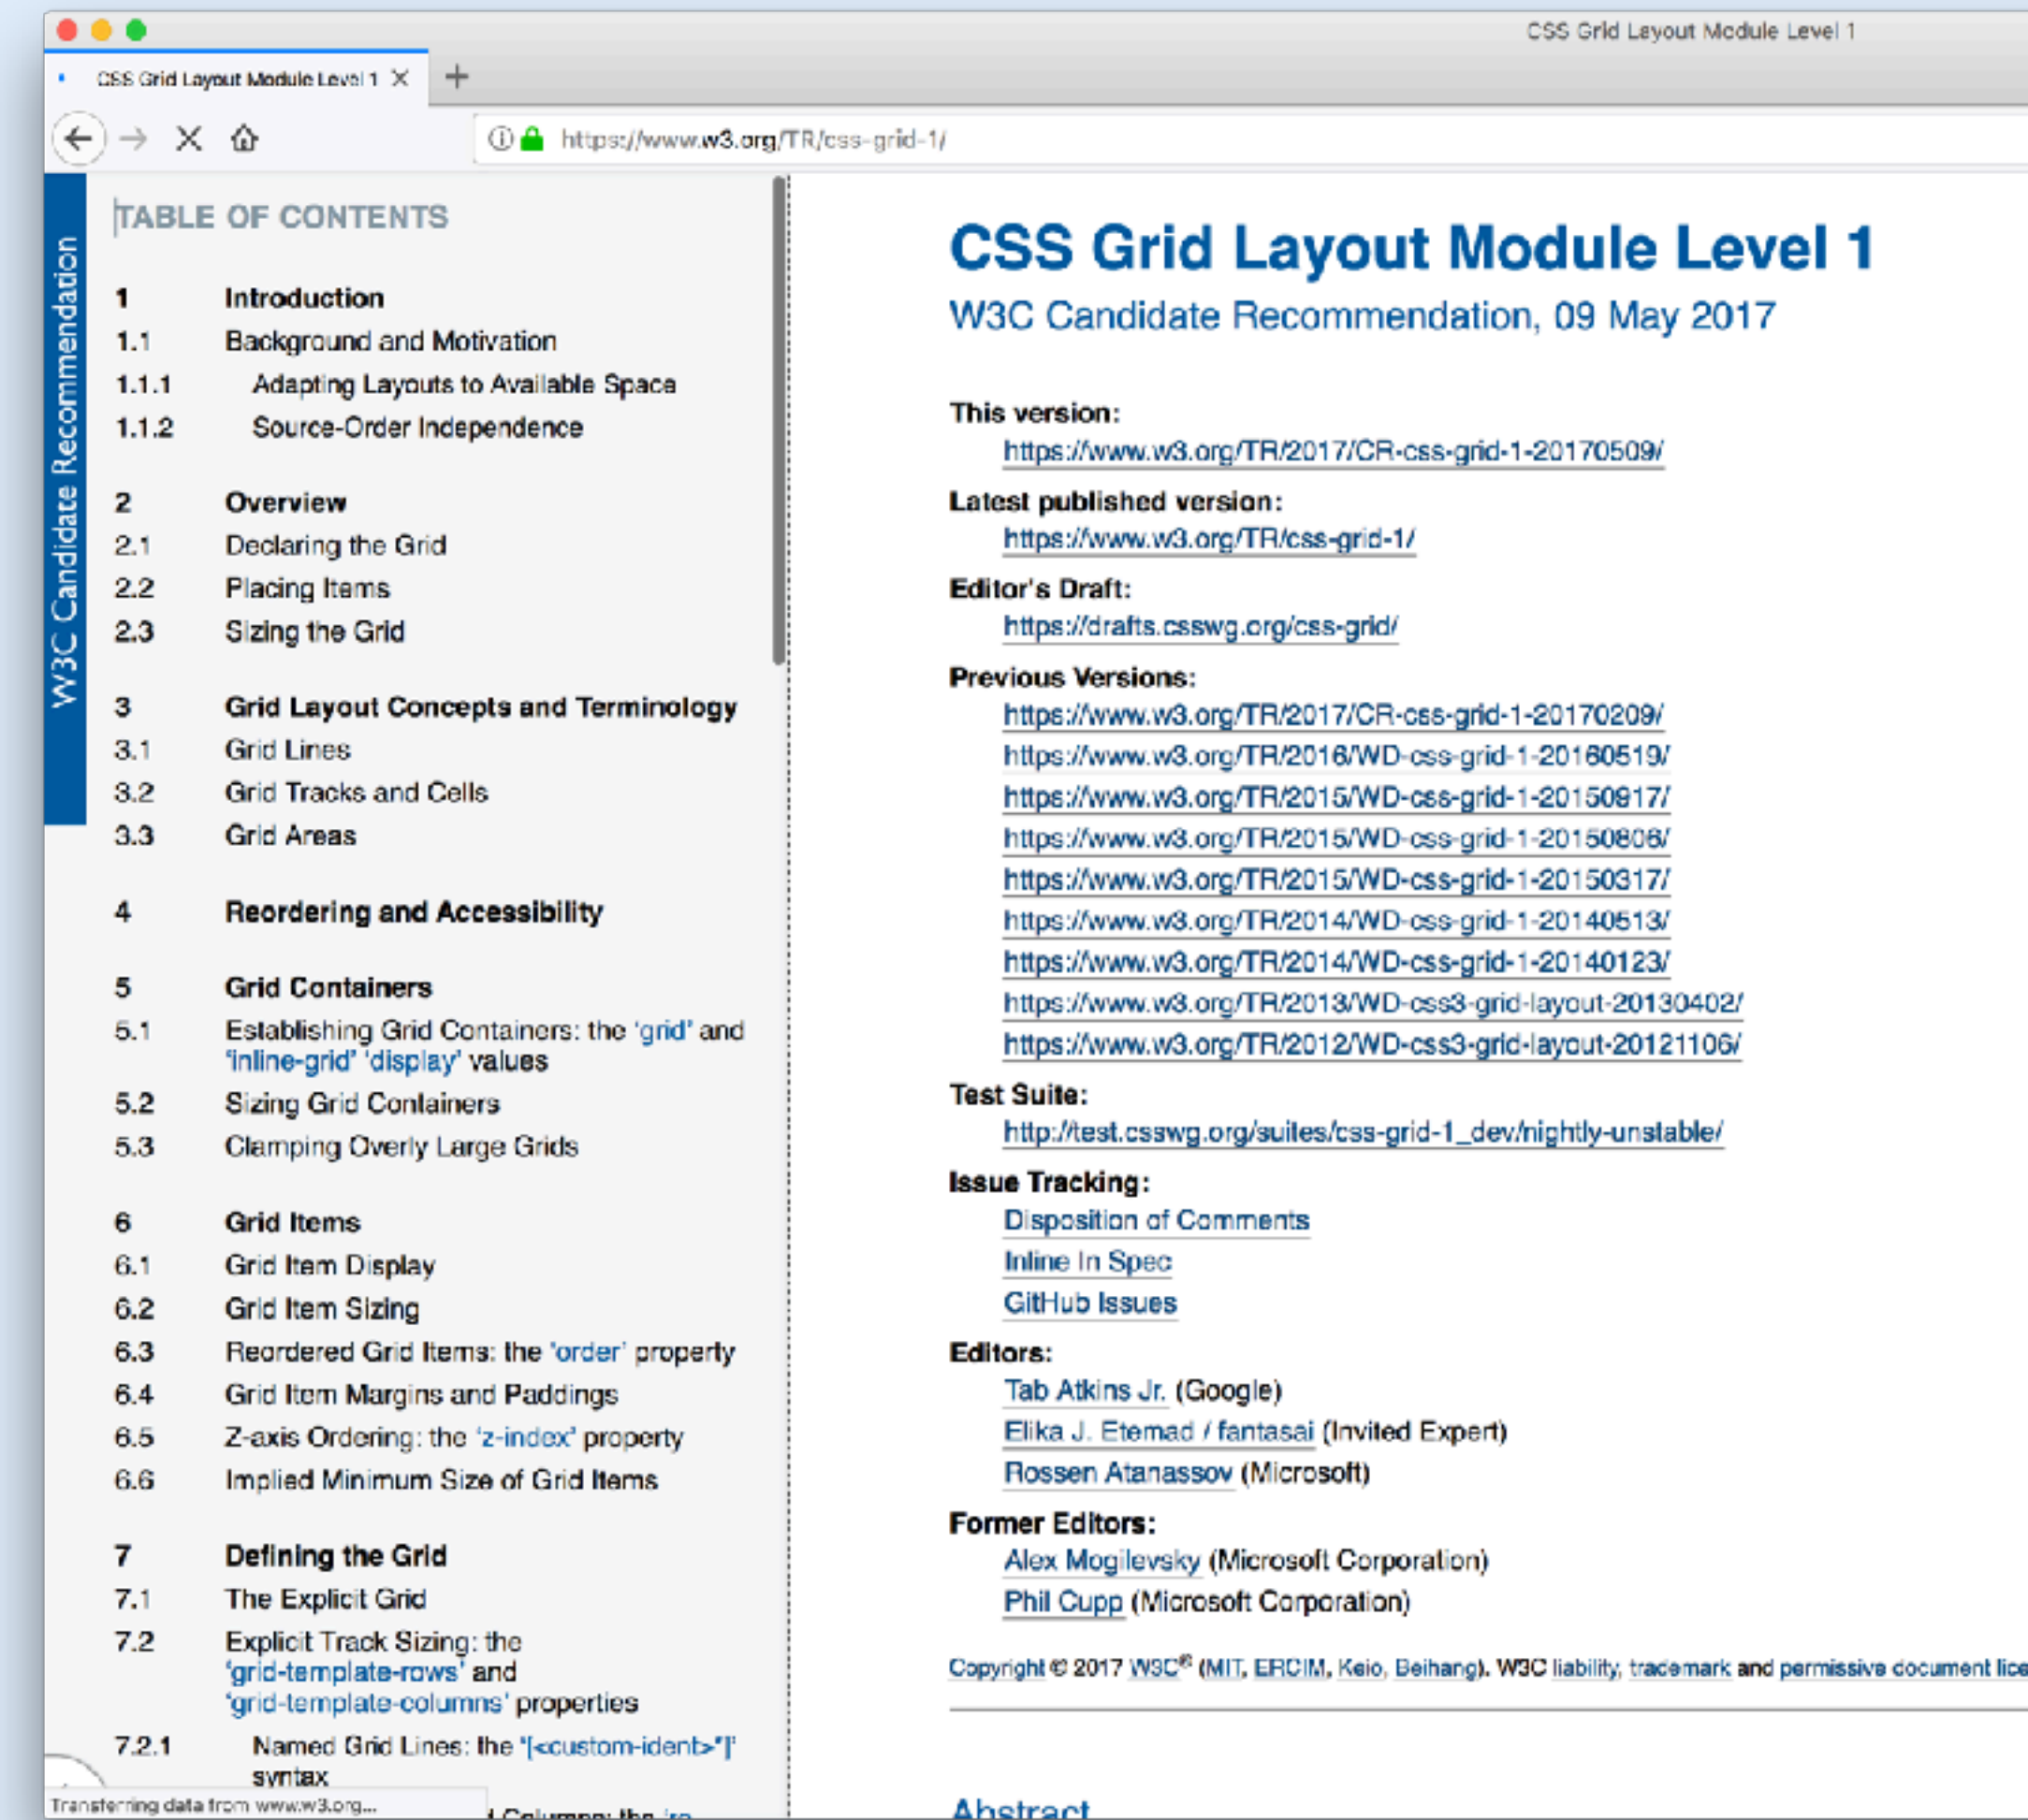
CSS Grid Layout Module Level 1

CSS Grid Layout Module Level 1 ×

+

https://www.w3.org/TR/css-grid-1/

W3C Candidate Recommendation

TABLE OF CONTENTS

1 Introduction
1.1 Background and Motivation
1.1.1 Adapting Layouts to Available Space
1.1.2 Source-Order Independence

2 Overview
2.1 Declaring the Grid
2.2 Placing Items
2.3 Sizing the Grid

3 Grid Layout Concepts and Terminology
3.1 Grid Lines
3.2 Grid Tracks and Cells
3.3 Grid Areas

4 Reordering and Accessibility

5 Grid Containers
5.1 Establishing Grid Containers: the 'grid' and 'inline-grid' 'display' values
5.2 Sizing Grid Containers
5.3 Clamping Overly Large Grids

6 Grid Items
6.1 Grid Item Display
6.2 Grid Item Sizing
6.3 Reordered Grid Items: the 'order' property
6.4 Grid Item Margins and Paddings
6.5 Z-axis Ordering: the 'z-index' property
6.6 Implied Minimum Size of Grid Items

7 Defining the Grid
7.1 The Explicit Grid
7.2 Explicit Track Sizing: the 'grid-template-rows' and 'grid-template-columns' properties
7.2.1 Named Grid Lines: the '[<custom-ident>*]' syntax

Transferring data from www.w3.org...

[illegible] Columns: the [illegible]

CSS Grid Layout Module Level 1

W3C Candidate Recommendation, 09 May 2017

This version:
https://www.w3.org/TR/2017/CR-css-grid-1-20170509/
Latest published version:
https://www.w3.org/TR/css-grid-1/
Editor's Draft:
https://drafts.csswg.org/css-grid/
Previous Versions:
https://www.w3.org/TR/2017/CR-css-grid-1-20170209/
https://www.w3.org/TR/2016/WD-css-grid-1-20160519/
https://www.w3.org/TR/2015/WD-css-grid-1-20150917/
https://www.w3.org/TR/2015/WD-css-grid-1-20150806/
https://www.w3.org/TR/2015/WD-css-grid-1-20150317/
https://www.w3.org/TR/2014/WD-css-grid-1-20140513/
https://www.w3.org/TR/2014/WD-css-grid-1-20140123/
https://www.w3.org/TR/2013/WD-css3-grid-layout-20130402/
https://www.w3.org/TR/2012/WD-css3-grid-layout-20121106/
Test Suite:
http://test.csswg.org/suites/css-grid-1_dev/nightly-unstable/
Issue Tracking:
Disposition of Comments
Inline In Spec
GitHub Issues
Editors:
Tab Atkins Jr. (Google)
Elika J. Etemad / fantasai (Invited Expert)
Rossen Atanassov (Microsoft)
Former Editors:
Alex Mogilevsky (Microsoft Corporation)
Phil Cupp (Microsoft Corporation)

Copyright © 2017 W3C® (MIT, ERCIM, Keio, Beihang). W3C liability, trademark and permissive document lice

Abstract